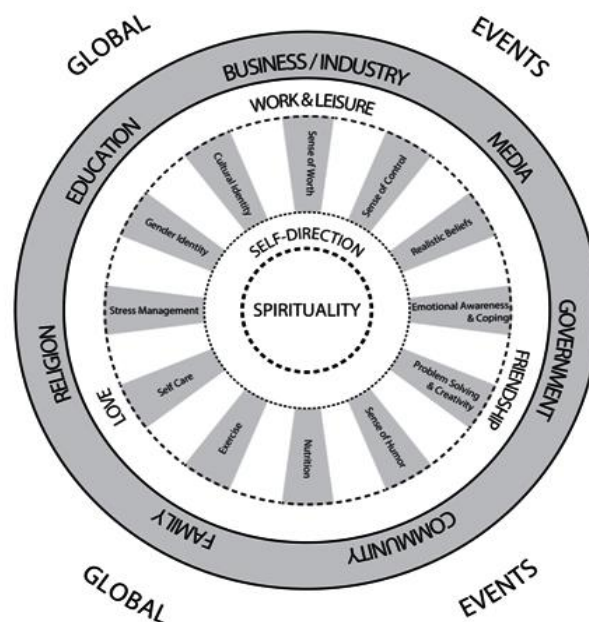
GLOBAL

EVENTS

BUSINESS / INDUSTRY

MEDIA

GOVERNMENT

COMMUNITY

FAMILY

RELIGION

EDUCATION

WORK & LEISURE

FRIENDSHIP

LOVE

Sense of Worth

Sense of Control

Realistic Beliefs

Emotional Awareness & Coping

Problem Solving & Creativity

Sense of Humor

Nutrition

Exercise

Self Care

Stress Management

Gender Identity

Cultural Identity

SELF-DIRECTION

SPIRITUALITY

GLOBAL

EVENTS